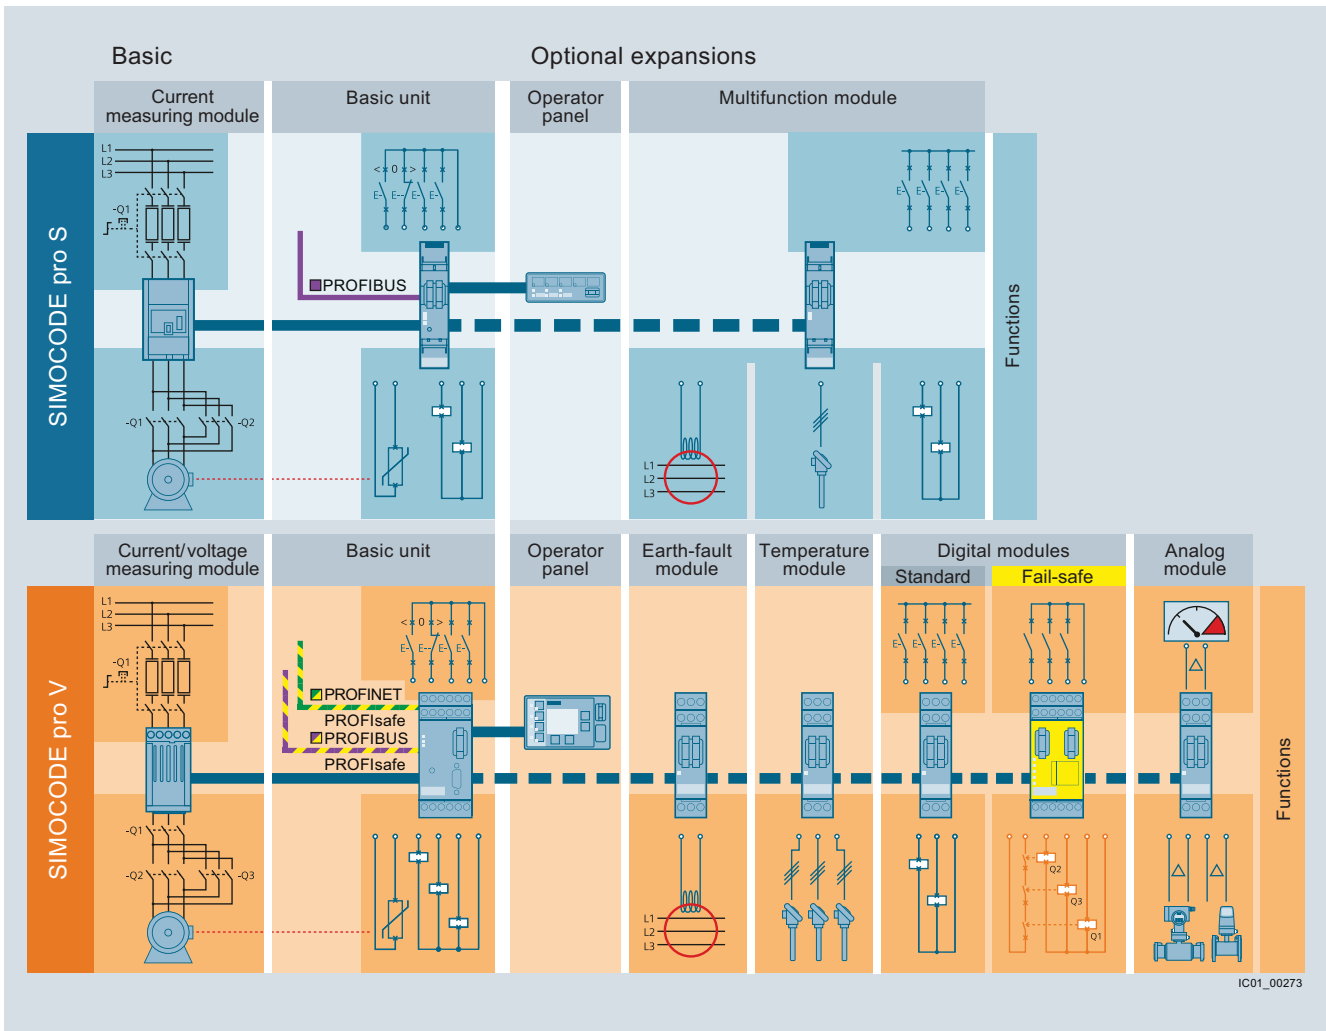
Basic

Optional expansions

Current measuring module

Basic unit

Operator panel

Multifunction module

SIMOCODE pro S

L1
L2
L3

-Q1

PROFIBUS

-Q1

-Q2

Functions

L1
L2
L3

Current/voltage measuring module

Basic unit

Operator panel

Earth-fault module

Temperature module

Digital modules

Standard

Fail-safe

Analog module

SIMOCODE pro V

L1
L2
L3

-Q1

PROFINET
PROFIsafe
PROFIBUS
PROFIsafe

-Q1

-Q2

-Q3

L1
L2
L3

Q2
Q3
Q1

Functions

IC01_00273